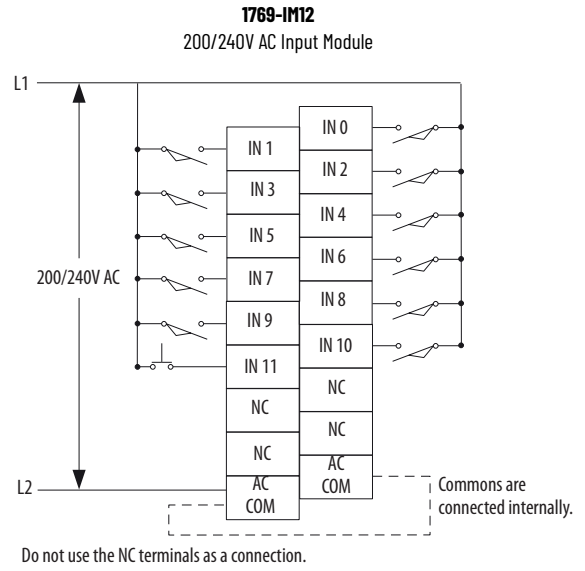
1769-IM12
200/240V AC Input Module

L1

IN 0
IN 1
IN 2
IN 3
IN 4
IN 5
IN 6
200/240V AC
IN 7
IN 8
IN 9
IN 10
IN 11
NC
NC
NC
NC
AC COM
L2
AC COM
Commons are connected internally.

Do not use the NC terminals as a connection.